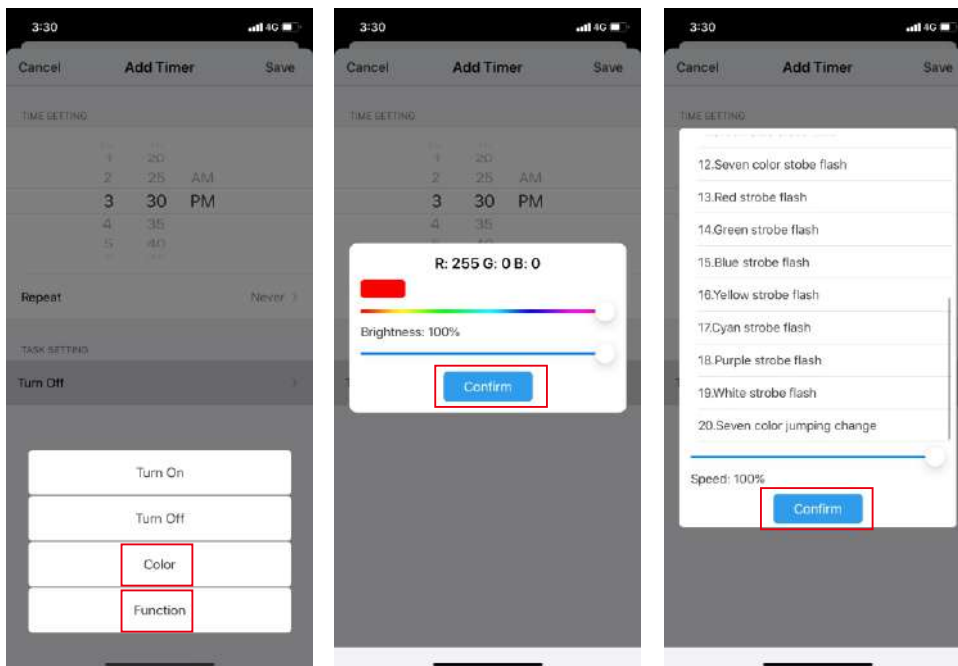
3:30
4G
Cancel
Add Timer
Save
TIME SETTING
1 20
2 25 AM
3 30 PM
4 35
5 40
Repeat
Never
TASK SETTING
Turn Off
Turn On
Turn Off
Color
Function

3:30
4G
Cancel
Add Timer
Save
TIME SETTING
1 20
2 25 AM
3 30 PM
4 35
R: 255 G: 0 B: 0
Brightness: 100%
Confirm

3:30
4G
Cancel
Add Timer
Save
TIME SETTING
12.Seven color stobe flash
13.Red strobe flash
14.Green strobe flash
15.Blue strobe flash
16.Yellow strobe flash
17.Cyan strobe flash
18.Purple strobe flash
19.White strobe flash
20.Seven color jumping change
Speed: 100%
Confirm